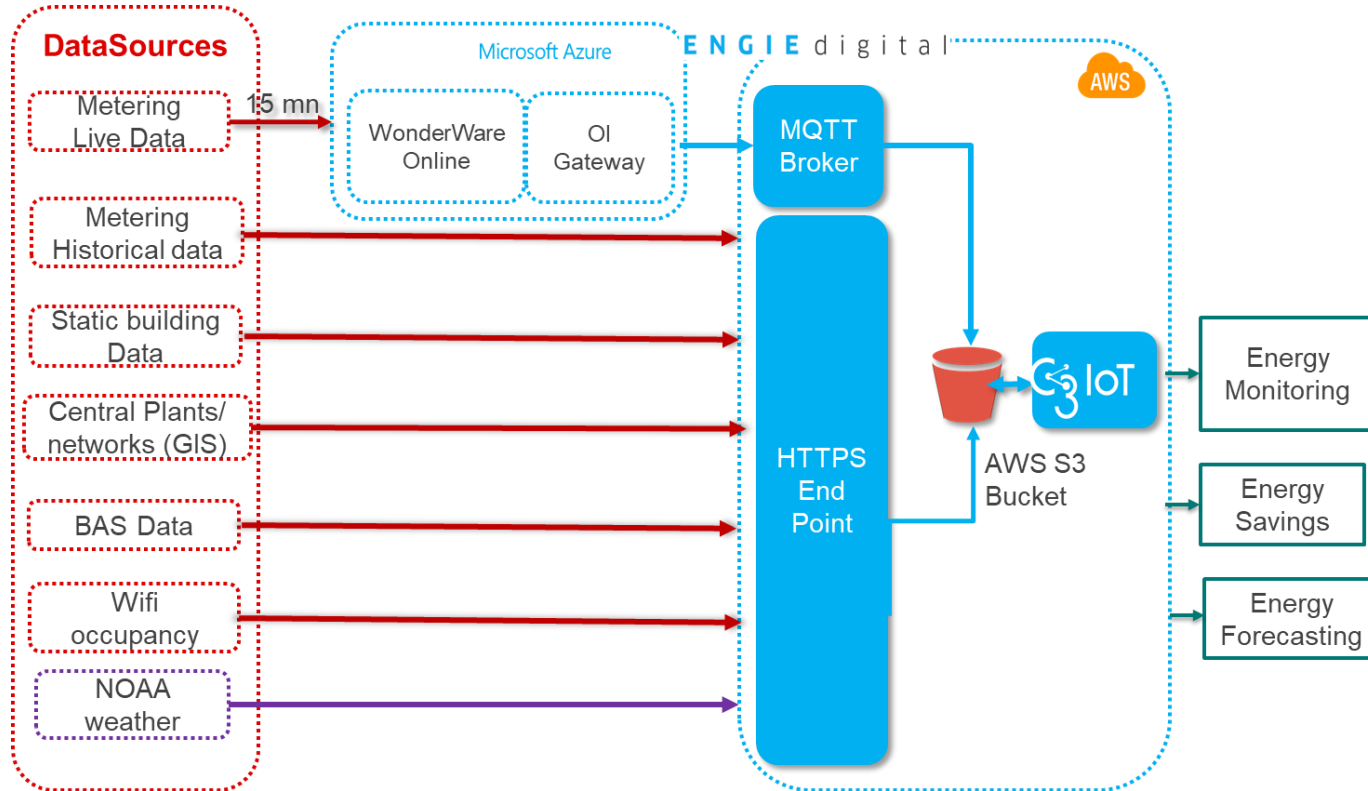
DataSources

Metering Live Data

15 mn

Microsoft Azure

WonderWare Online

OI Gateway

ENGIE digital

AWS

MQTT Broker

Metering Historical data

Static building Data

Central Plants/ networks (GIS)

BAS Data

Wifi occupancy

NOAA weather

HTTPS End Point

AWS S3 Bucket

IoT

Energy Monitoring

Energy Savings

Energy Forecasting